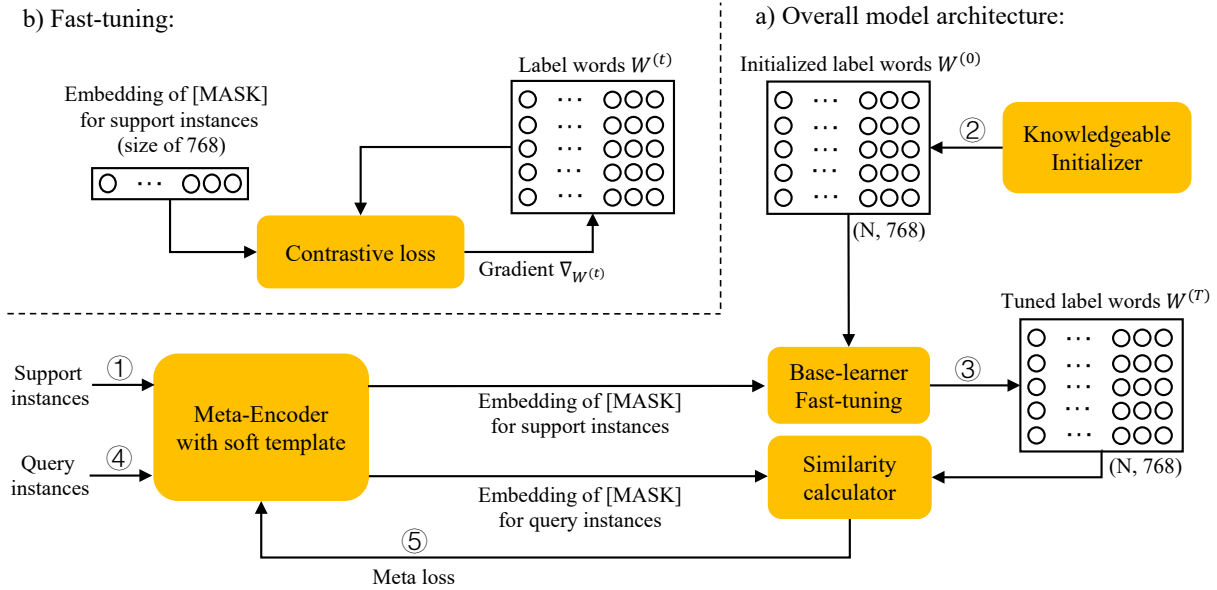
b) Fast-tuning:

a) Overall model architecture:

Label words $W^{(t)}$

Embedding of [MASK] for support instances (size of 768)

Contrastive loss

Gradient $\nabla_{W^{(t)}}$

Initialized label words $W^{(0)}$

②

Knowledgeable Initializer

(N, 768)

Tuned label words $W^{(T)}$

Support instances

①

Meta-Encoder with soft template

Embedding of [MASK] for support instances

Base-learner Fast-tuning

③

Query instances

④

Embedding of [MASK] for query instances

Similarity calculator

(N, 768)

⑤

Meta loss